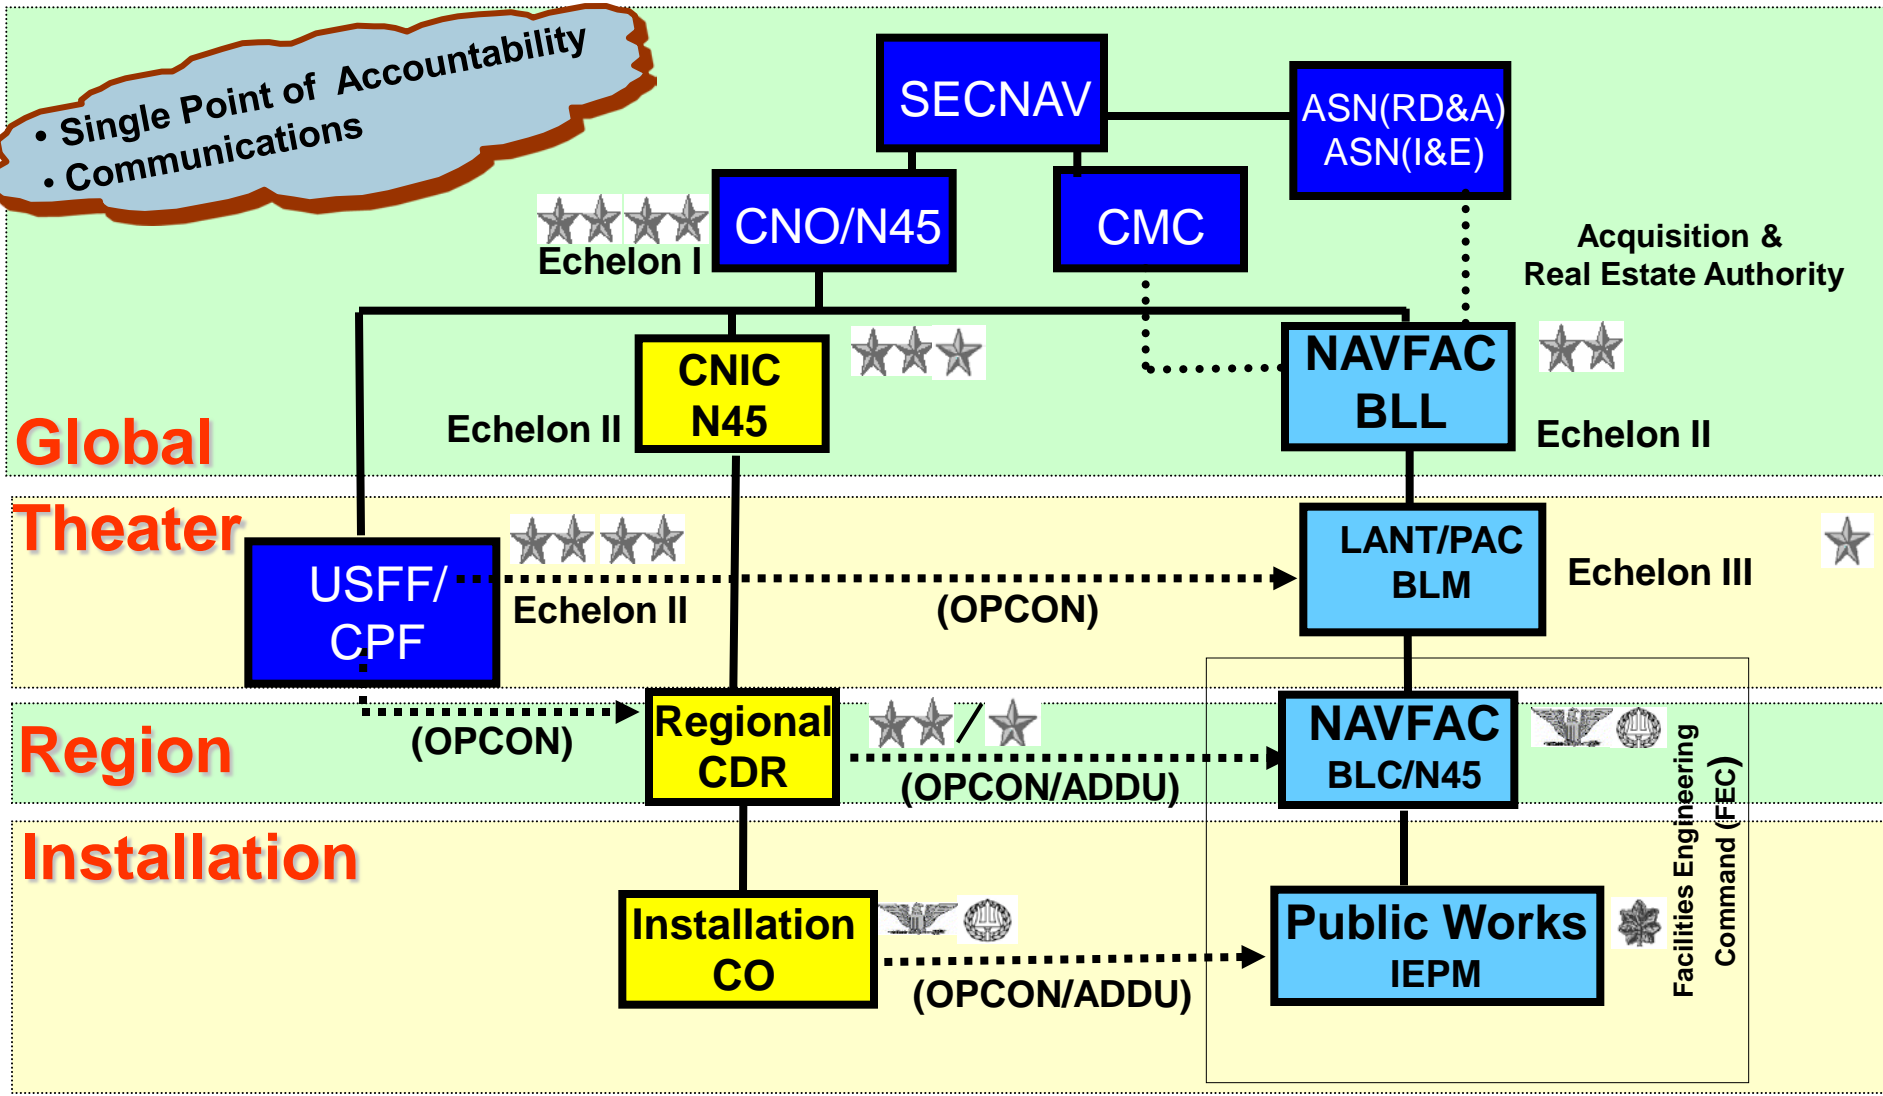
• Single Point of Accountability
• Communications

SECNAV

ASN(RD&A)
ASN(I&E)

CNO/N45

CMC

Echelon I

Acquisition &
Real Estate Authority

CNIC
N45

NAVFAC
BLL

Echelon II

Echelon II

Global

Theater

USFF/
CPF

Echelon II

(OPCON)

LANT/PAC
BLM

Echelon III

Region

(OPCON)

Regional
CDR

(OPCON/ADDU)

NAVFAC
BLC/N45

Installation

Installation
CO

(OPCON/ADDU)

Public Works
IEPM

Facilities Engineering
Command (FEC)